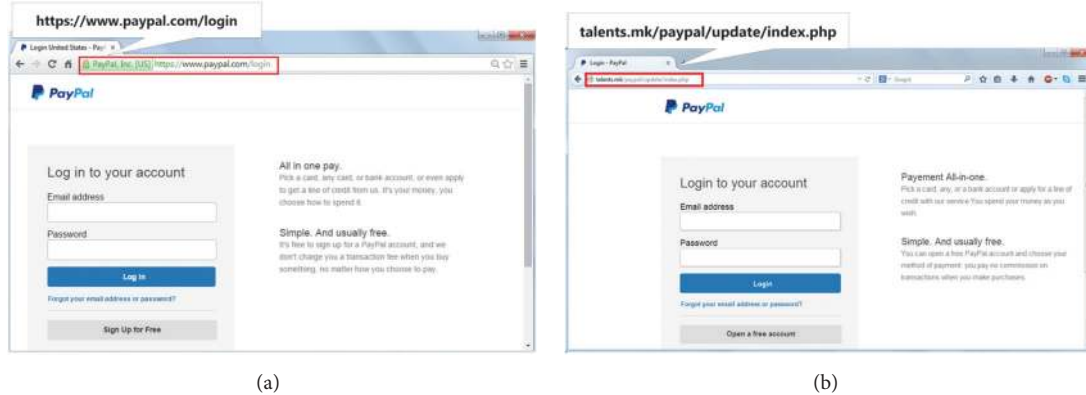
https://www.paypal.com/login

Login United States - PayPal

PayPal, Inc. [US] https://www.paypal.com/login

PayPal

Log in to your account

Email address

Password

Log In

Forgot your email address or password?

Sign Up for Free

All in one pay.

Pick a card, any card, or bank account, or even apply to get a line of credit from us. It's your money, you choose how to spend it.

Simple. And usually free.

It's free to sign up for a PayPal account, and we don't charge you a transaction fee when you buy something, no matter how you choose to pay.

(a)

talents.mk/paypal/update/index.php

Login - PayPal

talents.mk/paypal/update/index.php

PayPal

Login to your account

Email address

Password

Login

Forgot your email address or password?

Open a free account

Payement All-in-one.

Pick a card, any, or a bank account or apply for a line of credit with our service You spend your money as you wish.

Simple. And usually free.

You can open a free PayPal account and choose your method of payment: you pay no commission on transactions when you make purchases.

(b)